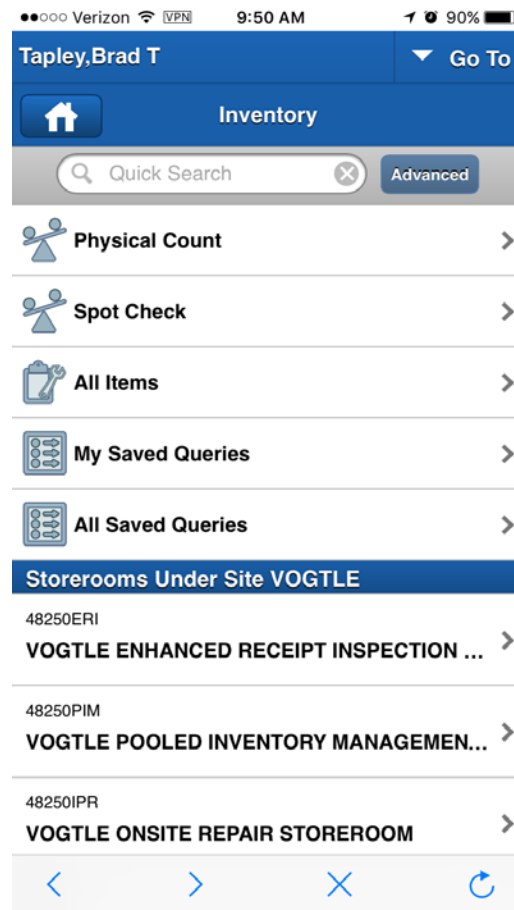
●●○○○ Verizon VPN 9:50 AM 90%

Tapley,Brad T

Go To

Inventory

Quick Search

Advanced

Physical Count

Spot Check

All Items

My Saved Queries

All Saved Queries

Storerooms Under Site VOGTLE

48250ERI
VOGTLE ENHANCED RECEIPT INSPECTION ...

48250PIM
VOGTLE POOLED INVENTORY MANAGEMEN...

48250IPR
VOGTLE ONSITE REPAIR STOREROOM